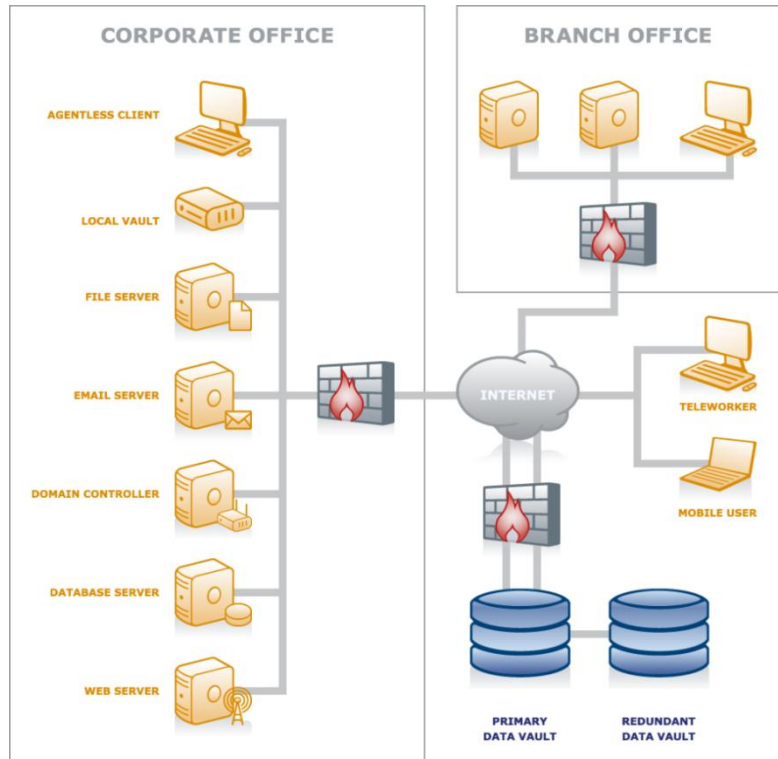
CORPORATE OFFICE

AGENTLESS CLIENT

LOCAL VAULT

FILE SERVER

EMAIL SERVER

DOMAIN CONTROLLER

DATABASE SERVER

WEB SERVER

BRANCH OFFICE

INTERNET

TELEWORKER

MOBILE USER

PRIMARY DATA VAULT

REDUNDANT DATA VAULT